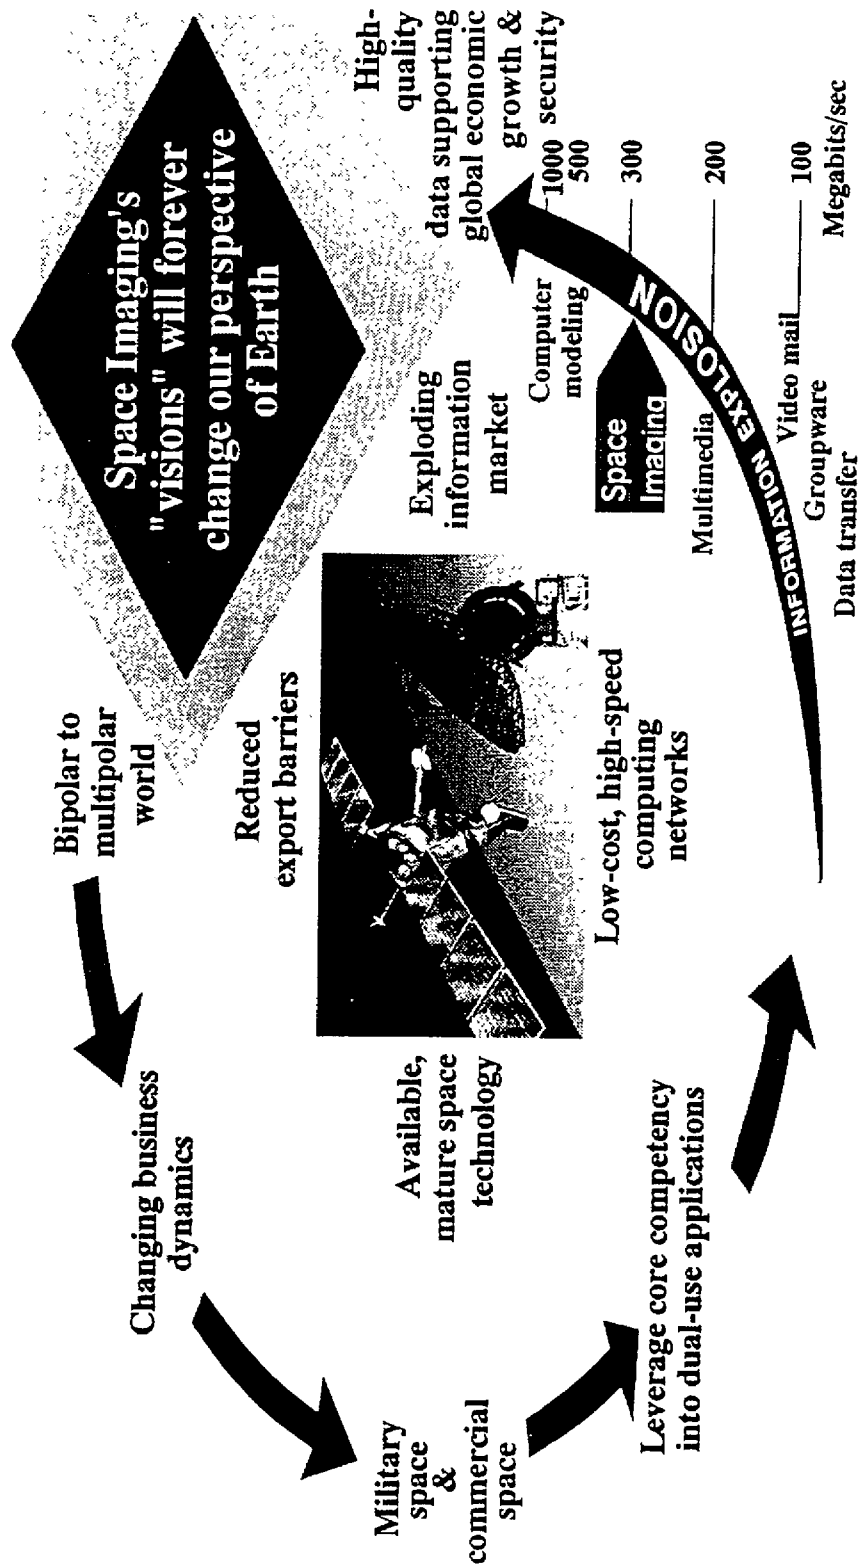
Space Imaging's "visions" will forever change our perspective of Earth

Bipolar to multipolar world

Changing business dynamics

Military space & commercial space

Leverage core competency into dual-use applications

Available, mature space technology

Reduced export barriers

Low-cost, high-speed computing networks

Exploding information market

INFORMATION EXPLOSION

Space Imaging

High-quality data supporting global economic growth & security

1000
500
300
200
100
Megabits/sec

Computer modeling

Multimedia

Video mail

Groupware

Data transfer